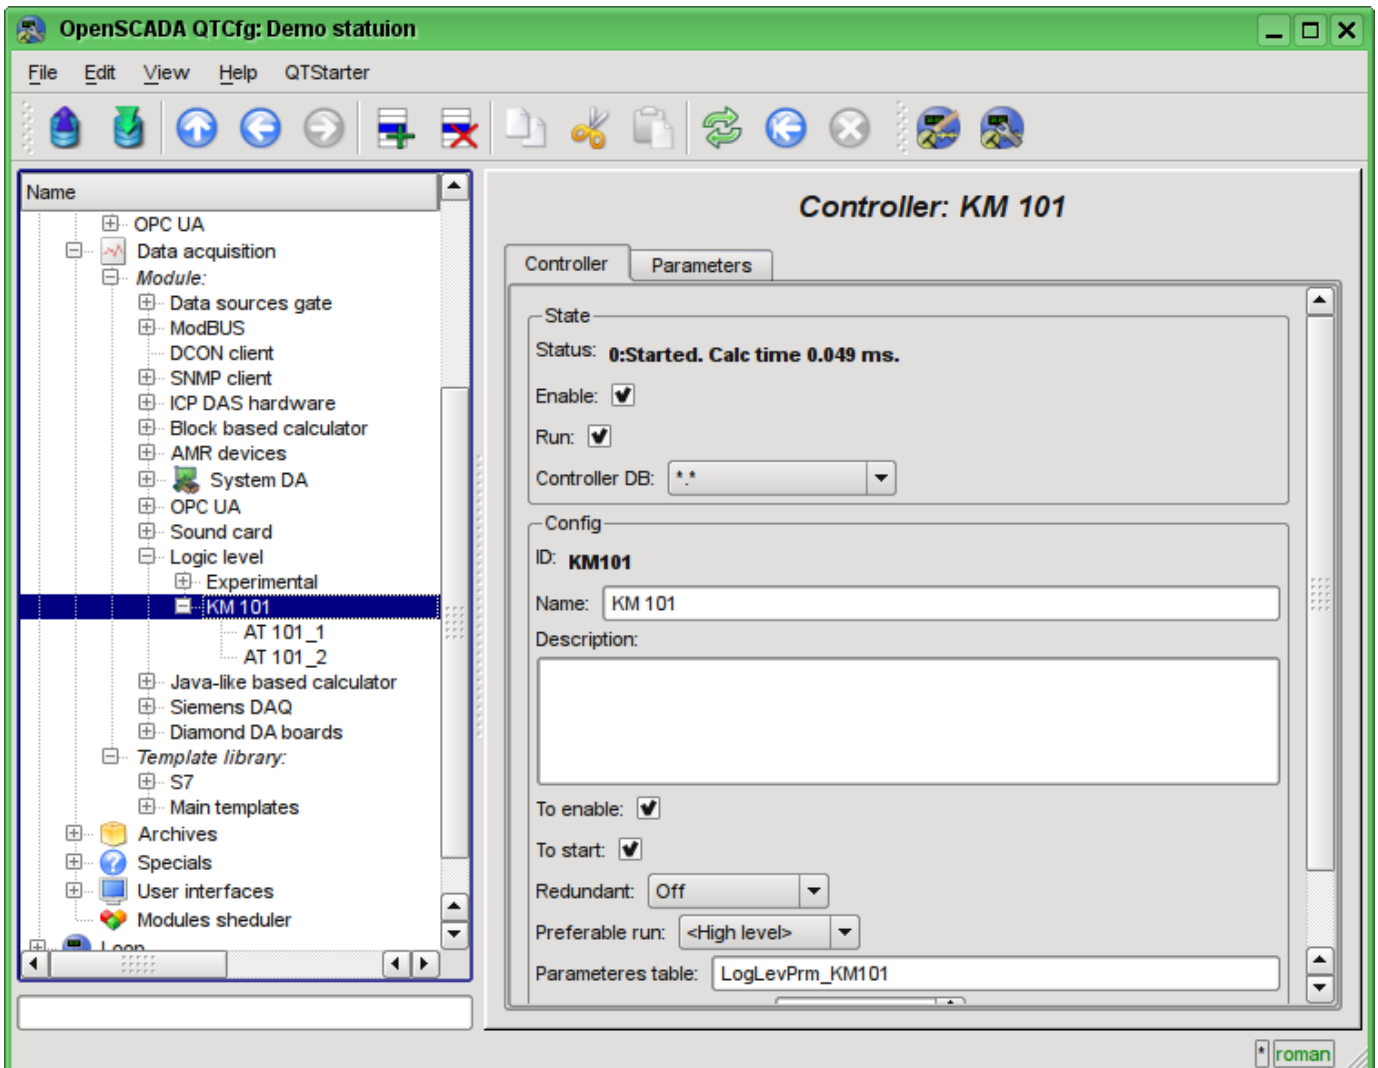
OpenSCADA QTCfg: Demo statuion

File Edit View Help QTStarter

Name

OPC UA
Data acquisition
Module:
Data sources gate
ModBUS
DCON client
SNMP client
ICP DAS hardware
Block based calculator
AMR devices
System DA
OPC UA
Sound card
Logic level
Experimental
KM 101
AT 101_1
AT 101_2
Java-like based calculator
Siemens DAQ
Diamond DA boards
Template library:
S7
Main templates
Archives
Specials
User interfaces
Modules sheduler
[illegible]

Controller: KM 101

Controller
Parameters

State
Status: 0:Started. Calc time 0.049 ms.
Enable:
Run:
Controller DB: *.*

Config
ID: KM101
Name: KM 101
Description:

To enable:
To start:
Redundant: Off
Preferable run: <High level>
Parameteres table: LogLevPrm_KM101

roman